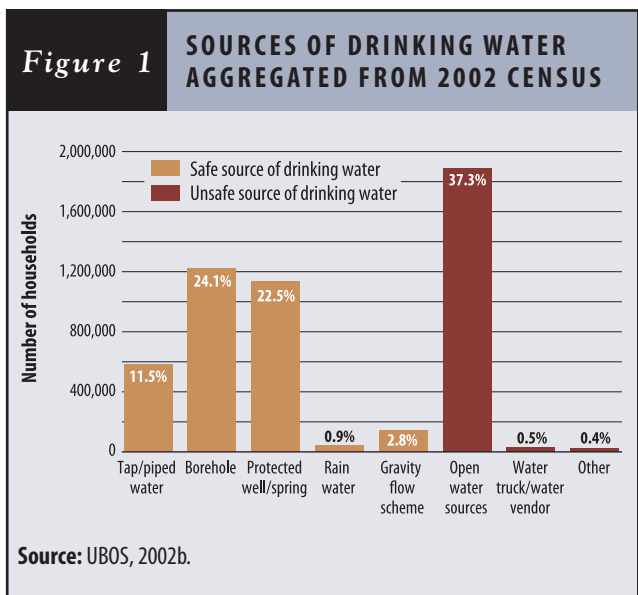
Figure 1

SOURCES OF DRINKING WATER AGGREGATED FROM 2002 CENSUS

Safe source of drinking water
Unsafe source of drinking water

Number of households

2,000,000
1,600,000
1,200,000
800,000
400,000
0

11.5%
24.1%
22.5%
0.9%
2.8%
37.3%
0.5%
0.4%

Tap/piped water
Borehole
Protected well/spring
Rain water
Gravity flow scheme
Open water sources
Water truck/water vendor
Other

Source: UBOS, 2002b.